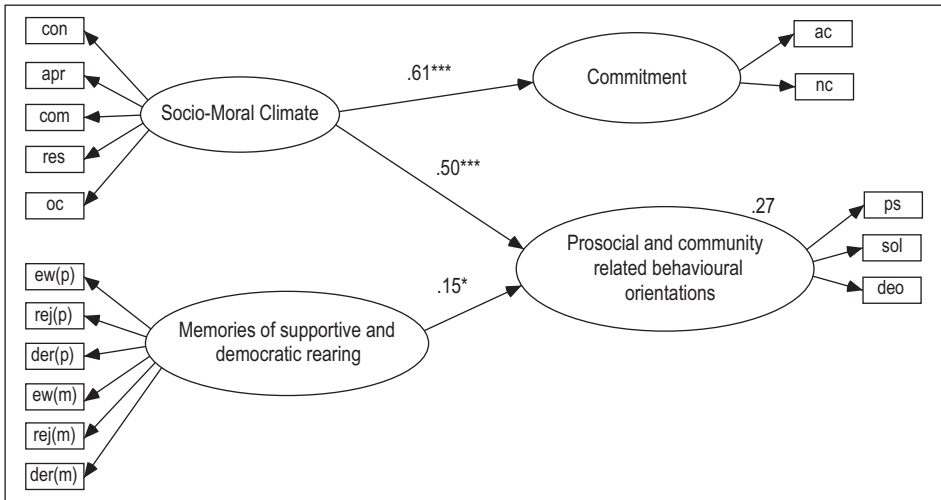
con
apr
com
res
oc

Socio-Moral Climate

.61***

Commitment

ac
nc

.50***

.27

ps
sol
deo

Prosocial and community related behavioural orientations

ew(p)
rej(p)
der(p)
ew(m)
rej(m)
der(m)

Memories of supportive and democratic rearing

.15*